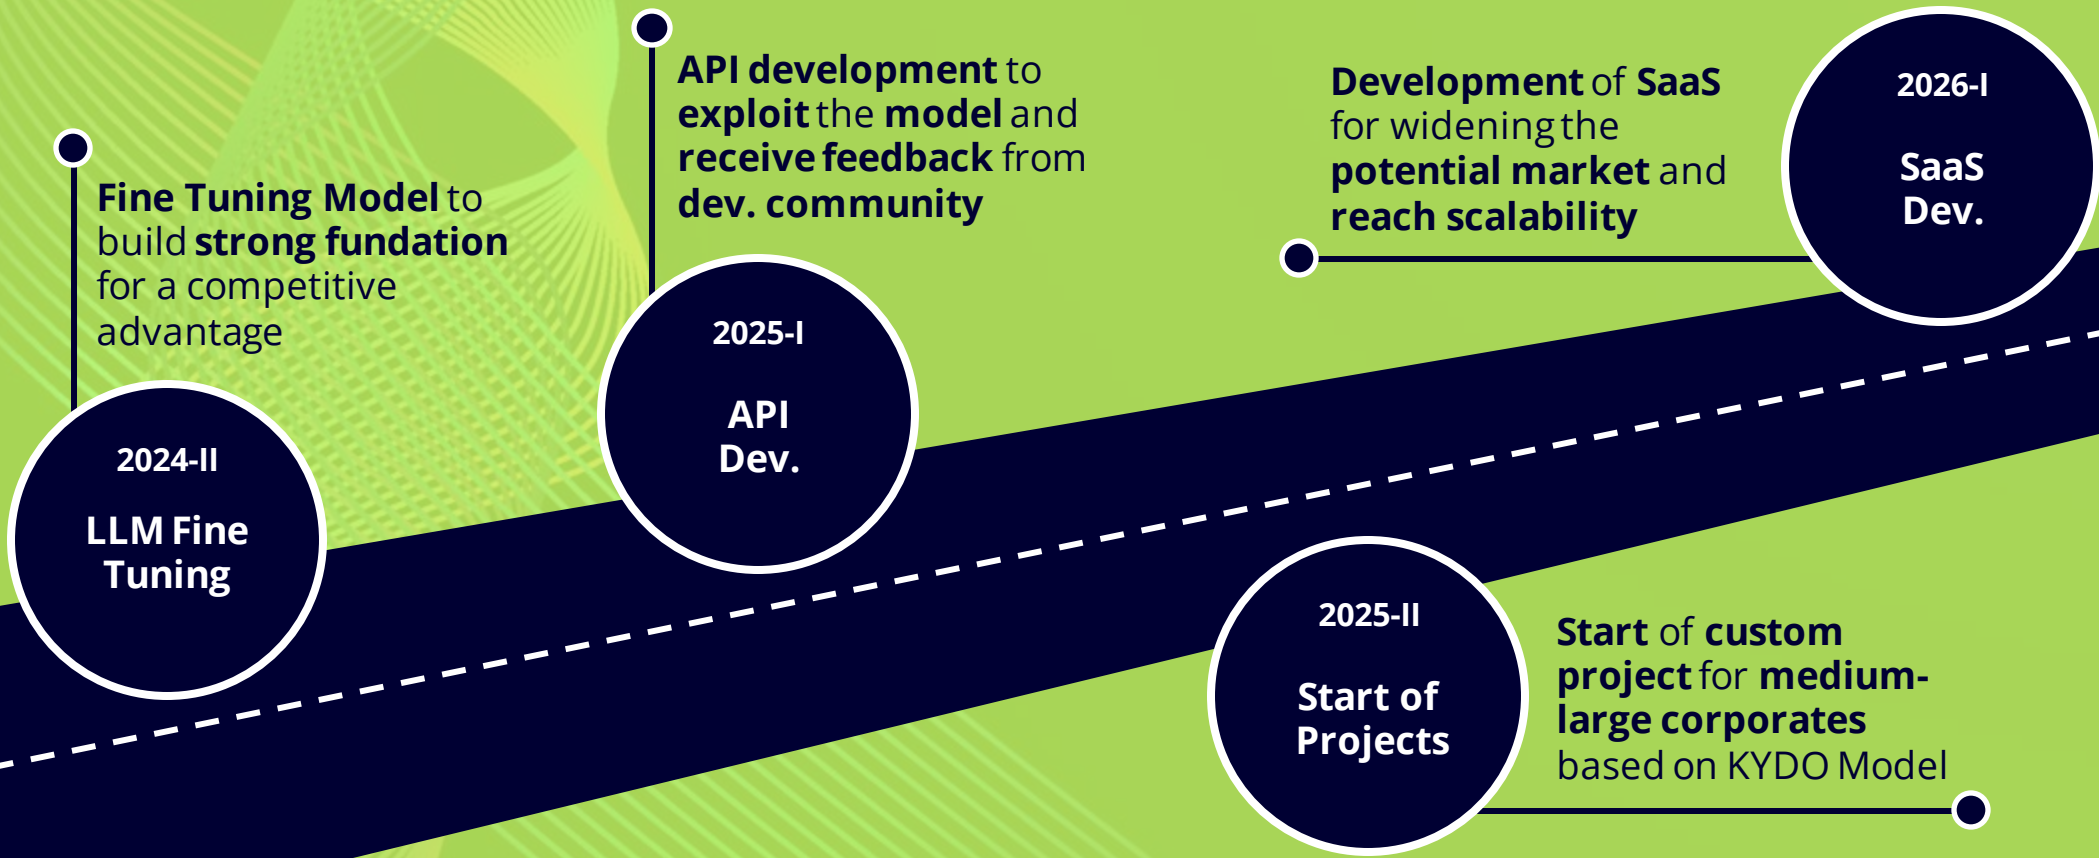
Fine Tuning Model to build strong fundation for a competitive advantage

2024-II

LLM Fine Tuning

API development to exploit the model and receive feedback from dev. community

2025-I

API Dev.

2025-II

Start of Projects

Start of custom project for medium-large corporates based on KYDO Model

Development of SaaS for widening the potential market and reach scalability

2026-I

SaaS Dev.